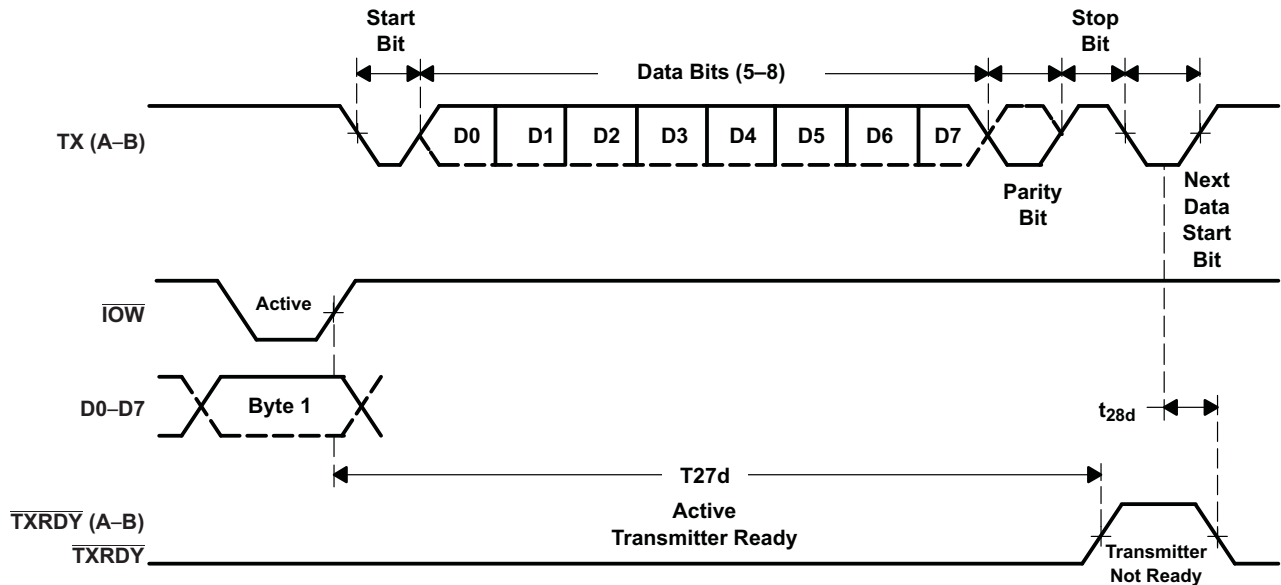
Start Bit

Data Bits (5–8)

Stop Bit

TX (A–B)

D0 D1 D2 D3 D4 D5 D6 D7

Parity Bit

Next Data Start Bit

$\overline{IOW}$

Active

D0–D7

Byte 1

$t_{28d}$

T27d

$\overline{TXRDY}$ (A–B)
$\overline{TXRDY}$

Active
Transmitter Ready

Transmitter Not Ready